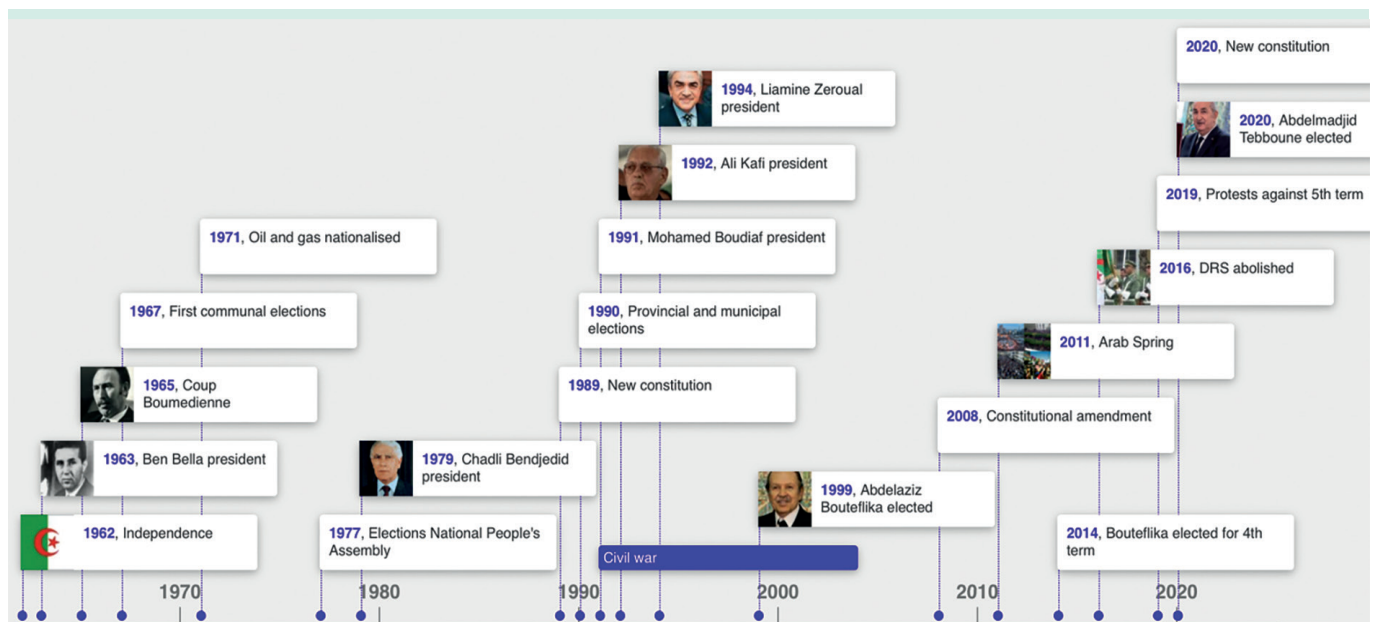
2020, New constitution

2020, Abdelmadjid Tebboune elected

2019, Protests against 5th term

2016, DRS abolished

2011, Arab Spring

2008, Constitutional amendment

1999, Abdelaziz Bouteflika elected

2014, Bouteflika elected for 4th term

1994, Liamine Zeroual president

1992, Ali Kafi president

1991, Mohamed Boudiaf president

1990, Provincial and municipal elections

1989, New constitution

Civil war

1971, Oil and gas nationalised

1967, First communal elections

1965, Coup Boumedienne

1963, Ben Bella president

1962, Independence

1979, Chadli Bendjedid president

1977, Elections National People's Assembly

1970

1980

1990

2000

2010

2020